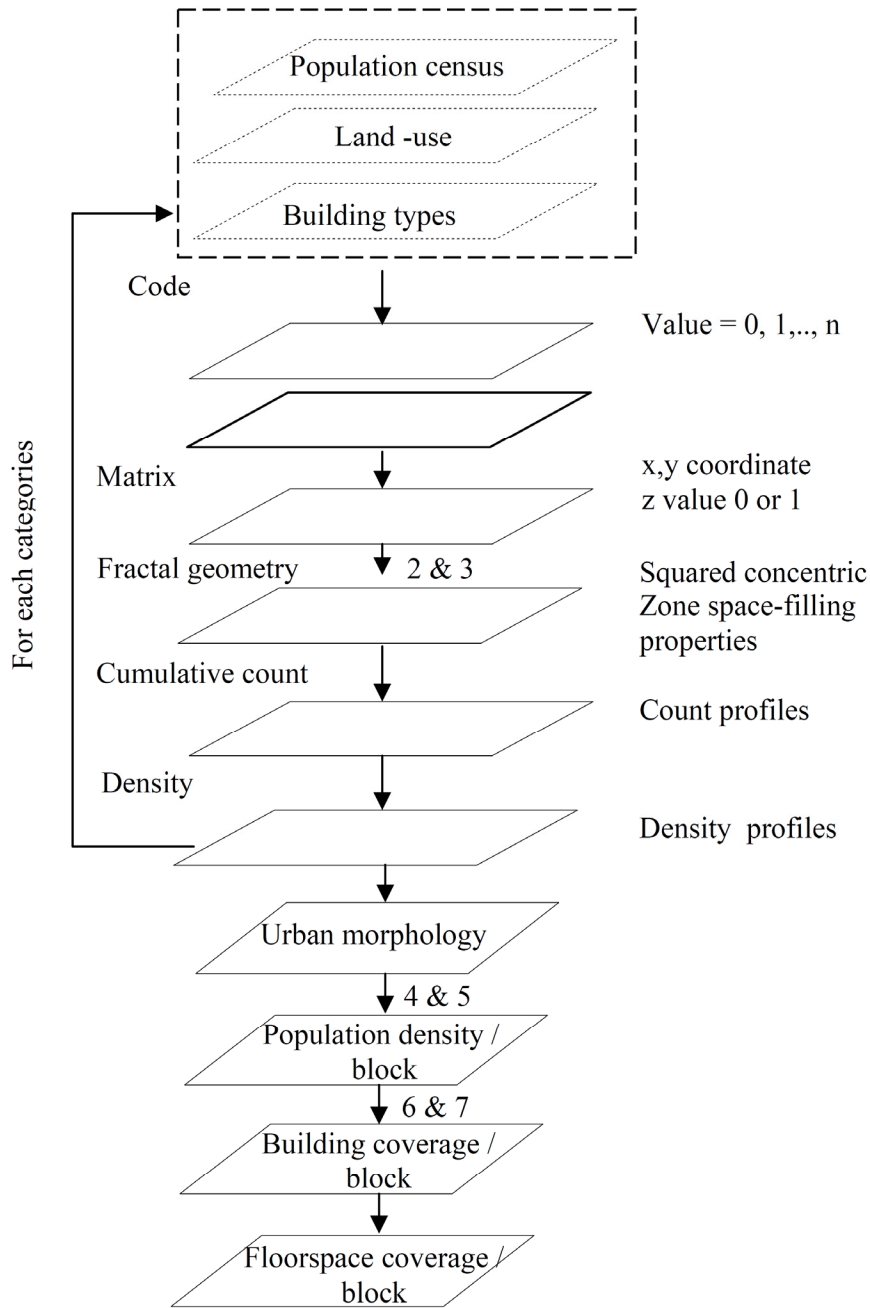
Population census

Land -use

Building types

For each categories

Code

Value = 0, 1,.., n

Matrix

x,y coordinate
z value 0 or 1

Fractal geometry

2 & 3

Squared concentric
Zone space-filling
properties

Cumulative count

Count profiles

Density

Density profiles

Urban morphology

4 & 5

Population density / block

6 & 7

Building coverage / block

Floorspace coverage / block